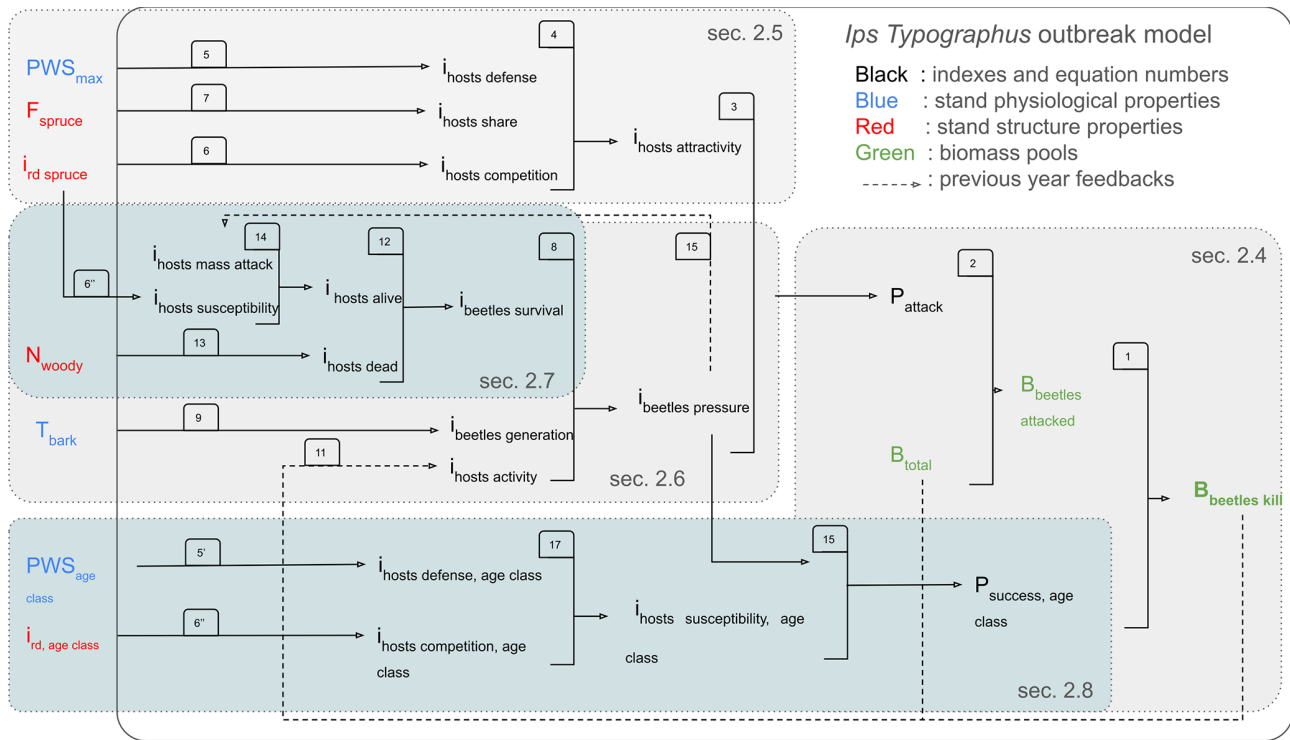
*Ips Typographus* outbreak model
Black : indexes and equation numbers
Blue : stand physiological properties
Red : stand structure properties
Green : biomass pools
: previous year feedbacks

sec. 2.5
$PWS_{max}$
$F_{spruce}$
$i_{rd\ spruce}$
5
7
6
4
3
$i_{hosts\ defense}$
$i_{hosts\ share}$
$i_{hosts\ competition}$
$i_{hosts\ attractivity}$

14
12
8
15
$i_{hosts\ mass\ attack}$
6''
$i_{hosts\ susceptibility}$
$i_{hosts\ alive}$
$i_{beetles\ survival}$
$N_{woody}$
13
$i_{hosts\ dead}$
sec. 2.7

$T_{bark}$
9
$i_{beetles\ generation}$
11
$i_{hosts\ activity}$
$i_{beetles\ pressure}$
sec. 2.6

sec. 2.4
$P_{attack}$
2
1
$B_{beetles\ attacked}$
$B_{total}$
$B_{beetles\ kill}$

$PWS_{age\ class}$
5'
$i_{hosts\ defense,\ age\ class}$
17
15
$i_{rd,\ age\ class}$
6''
$i_{hosts\ competition,\ age\ class}$
$i_{hosts\ susceptibility,\ age\ class}$
$P_{success,\ age\ class}$
sec. 2.8